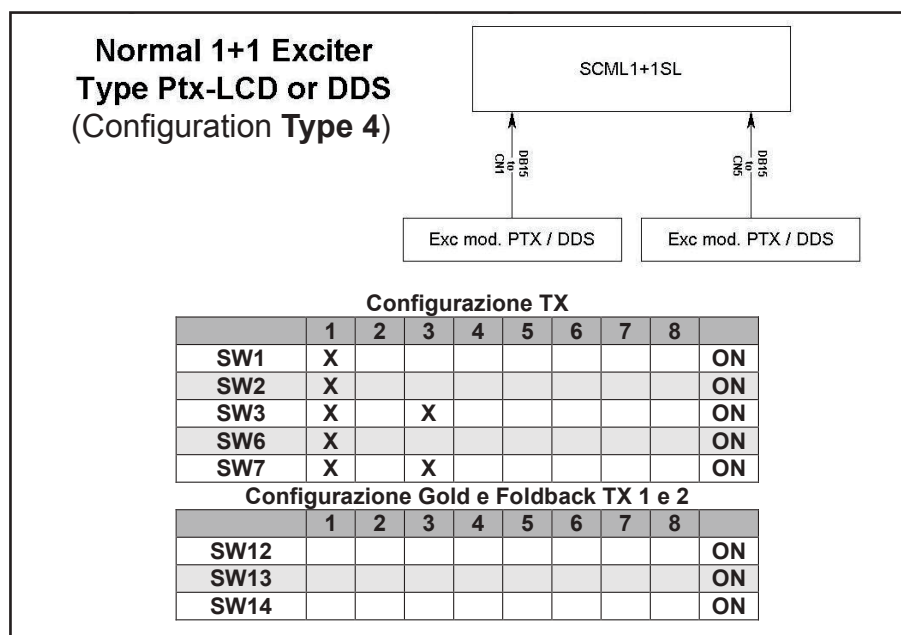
Normal 1+1 Exciter
Type Ptx-LCD or DDS
(Configuration Type 4)

SCML1+1SL

DB15 to CN1

DB15 to CN5

Exc mod. PTX / DDS

Exc mod. PTX / DDS

Configurazione TX

| | 1 | 2 | 3 | 4 | 5 | 6 | 7 | 8 | |
|---|---|---|---|---|---|---|---|---|---|
| SW1 | X | | | | | | | | ON |
| SW2 | X | | | | | | | | ON |
| SW3 | X | | X | | | | | | ON |
| SW6 | X | | | | | | | | ON |
| SW7 | X | | X | | | | | | ON |

Configurazione Gold e Foldback TX 1 e 2

| | 1 | 2 | 3 | 4 | 5 | 6 | 7 | 8 | |
|---|---|---|---|---|---|---|---|---|---|
| SW12 | | | | | | | | | ON |
| SW13 | | | | | | | | | ON |
| SW14 | | | | | | | | | ON |